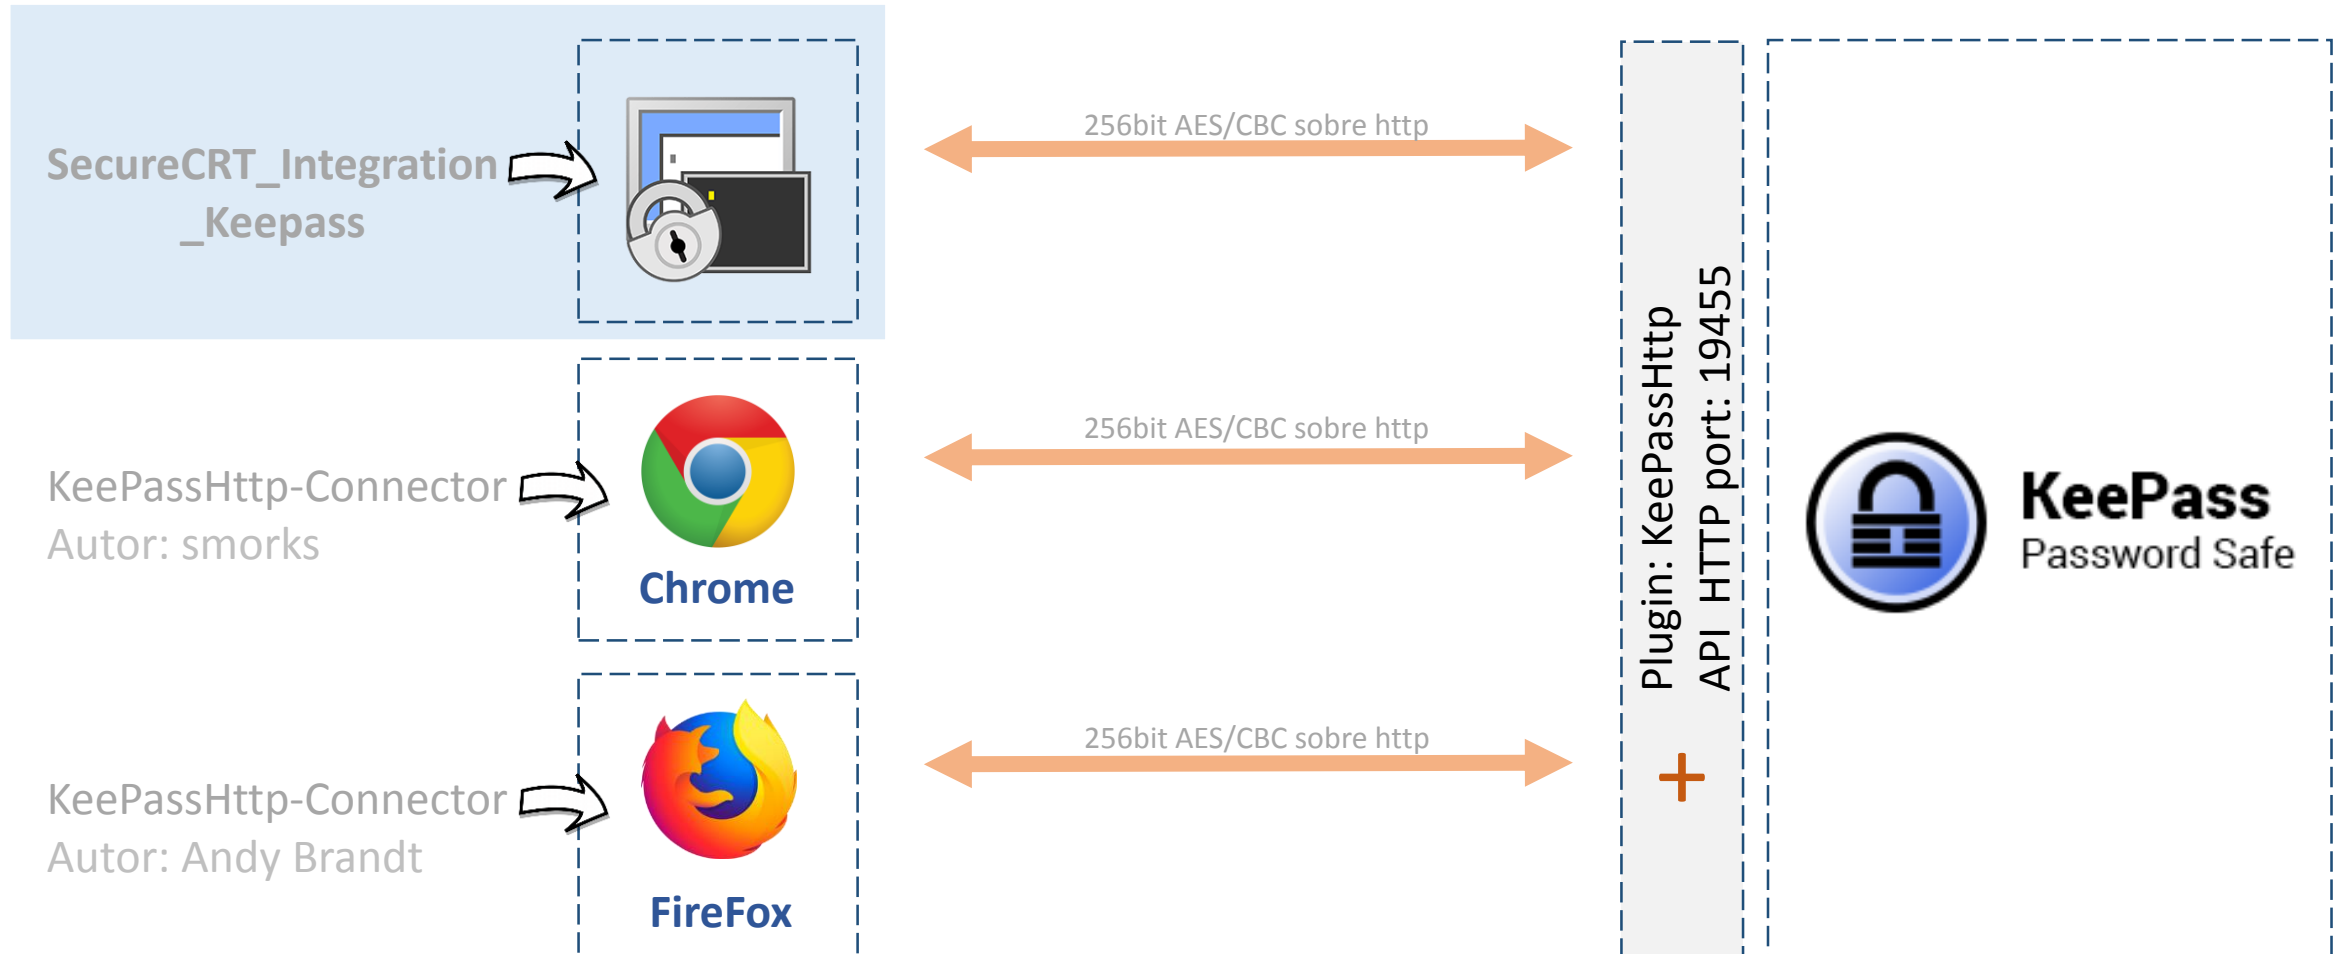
SecureCRT_Integration _Keepass

256bit AES/CBC sobre http

KeePassHttp-Connector
Autor: smorks

Chrome

256bit AES/CBC sobre http

KeePassHttp-Connector
Autor: Andy Brandt

FireFox

256bit AES/CBC sobre http

Plugin: KeePassHttp
API HTTP port: 19455

+

KeePass
Password Safe